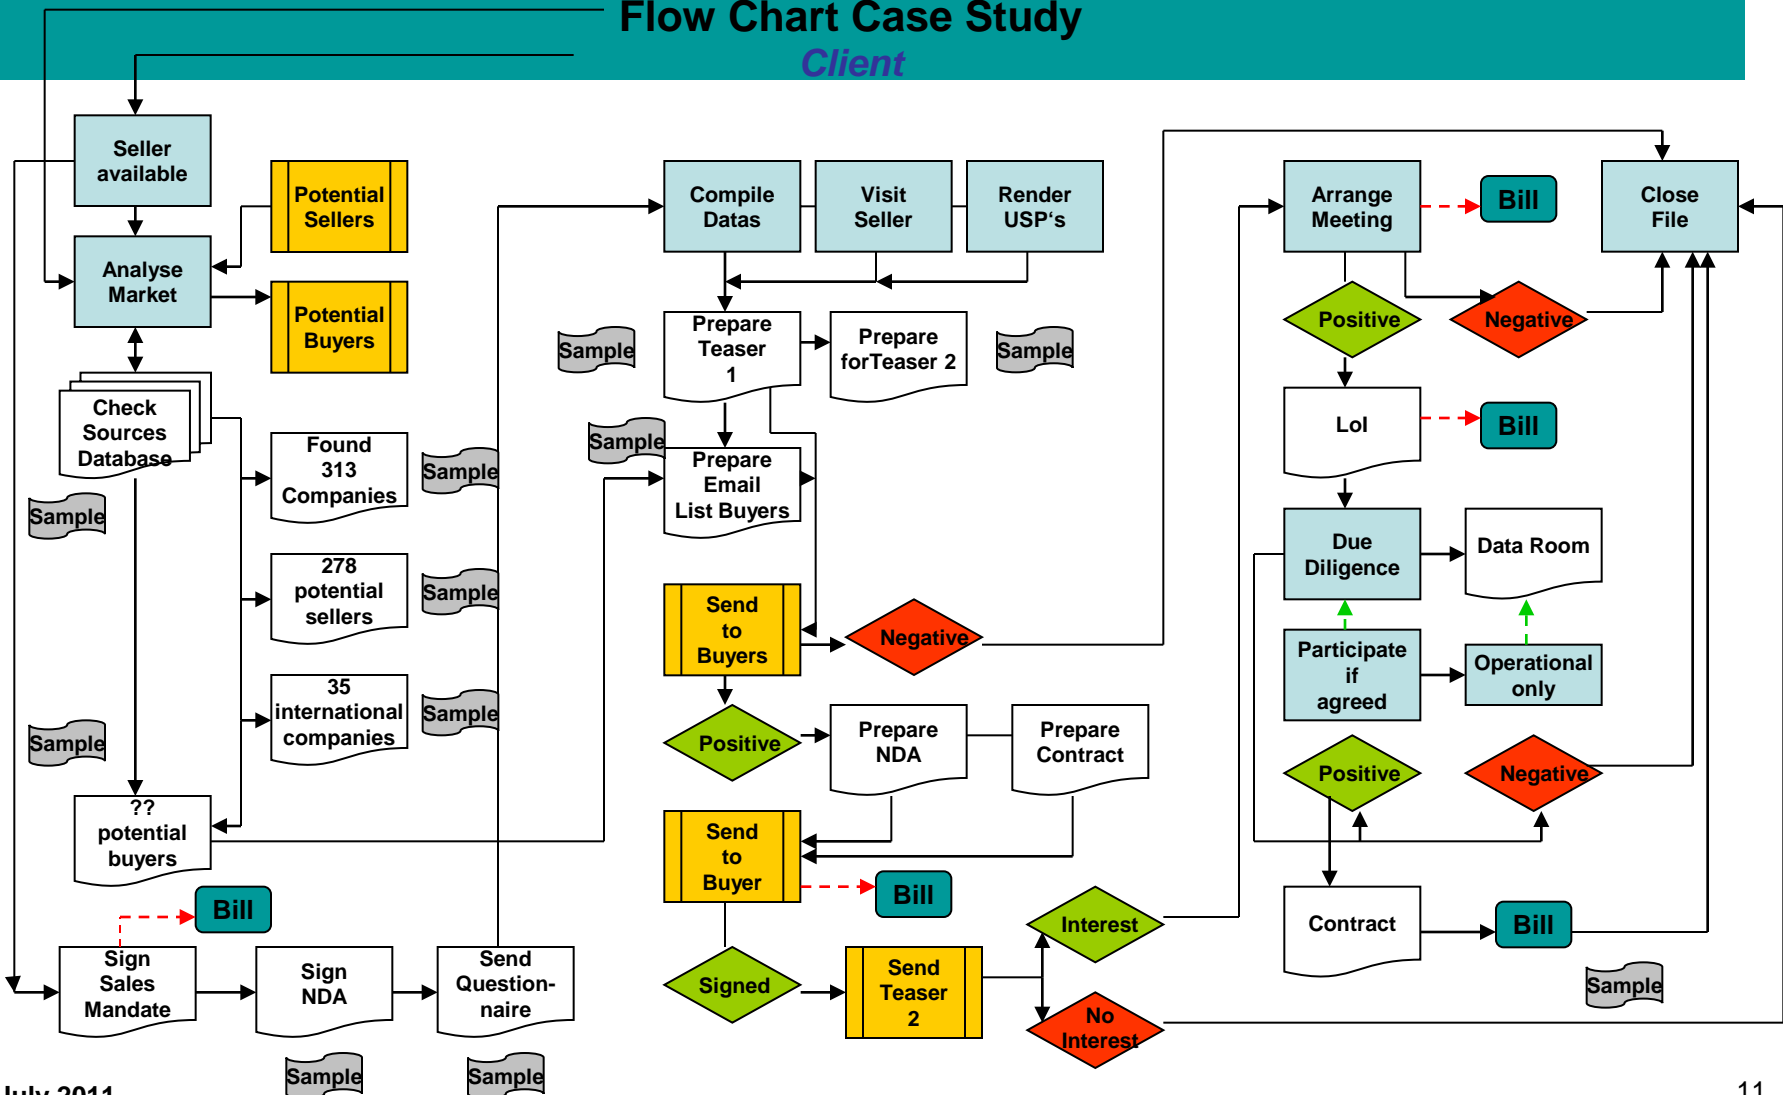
Flow Chart Case Study
Client

Seller available

Potential Sellers

Analyse Market

Potential Buyers

Check Sources Database

Sample

Found 313 Companies

Sample

278 potential sellers

Sample

35 international companies

Sample

Sample

?? potential buyers

Bill

Sign Sales Mandate

Sign NDA

Send Question-naire

Sample

Sample

Compile Datas

Visit Seller

Render USP's

Sample

Prepare Teaser 1

Prepare forTeaser 2

Sample

Sample

Prepare Email List Buyers

Send to Buyers

Negative

Positive

Prepare NDA

Prepare Contract

Send to Buyer

Bill

Signed

Send Teaser 2

Interest

No Interest

Arrange Meeting

Bill

Close File

Positive

Negative

LoI

Bill

Due Diligence

Data Room

Participate if agreed

Operational only

Positive

Negative

Contract

Bill

Sample

July 2011

11